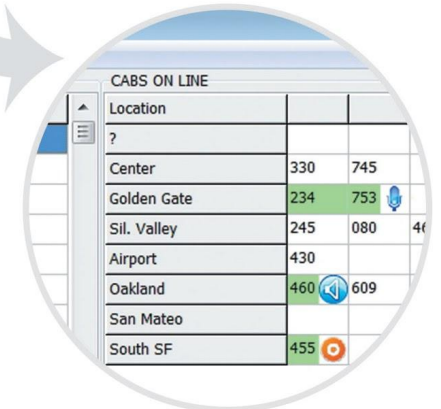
CABS ON LINE

| Location | | | |
|---|---|---|---|
| ? | | | |
| Center | 330 | 745 | |
| Golden Gate | 234 | 753 | |
| Sil. Valley | 245 | 080 | 4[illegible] |
| Airport | 430 | | |
| Oakland | 460 | 609 | |
| San Mateo | | | |
| South SF | 455 | | |